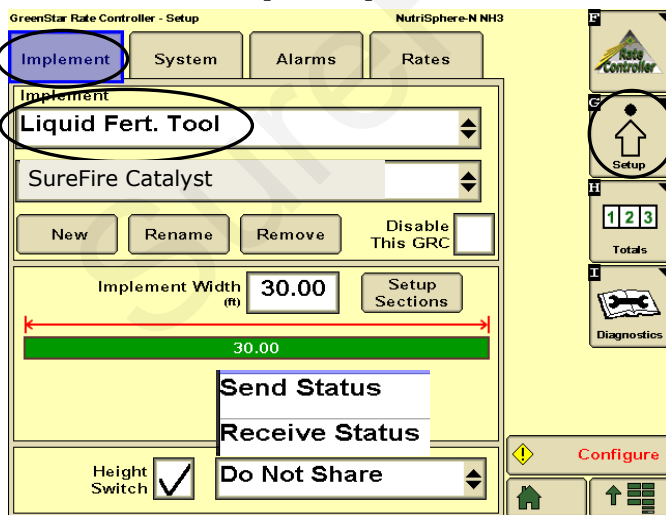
GreenStar Rate Controller - Setup
NutriSphere-N NH3

Implement
System
Alarms
Rates

Implement
Liquid Fert. Tool
SureFire Catalyst
New
Rename
Remove
Disable This GRC

Implement Width (ft)
30.00
Setup Sections
30.00

Send Status
Receive Status

Height Switch
Do Not Share

F
Rate Controller
G
Setup
H
1 2 3
Totals
I
Diagnostics
Configure